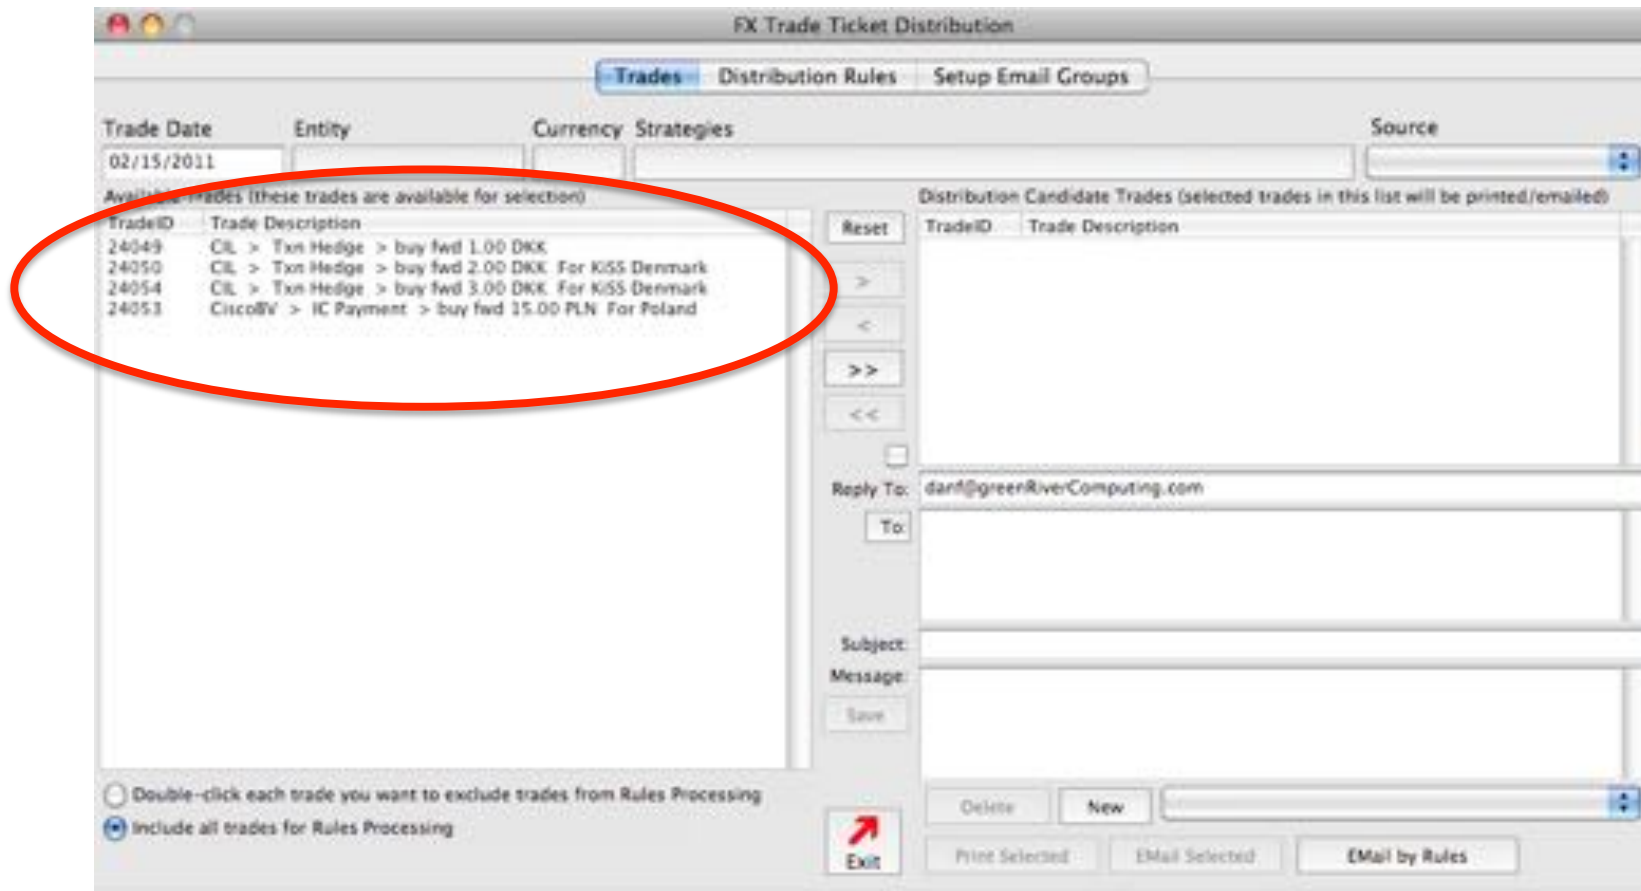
FX Trade Ticket Distribution

Trades | Distribution Rules | Setup Email Groups

Trade Date
02/15/2011

Entity

Currency

Strategies

Source

Available Trades (these trades are available for selection)

| TradeID | Trade Description |
|---|---|
| 24049 | CIL > Txn Hedge > buy fwd 1.00 DKK |
| 24050 | CIL > Txn Hedge > buy fwd 2.00 DKK For KiSS Denmark |
| 24054 | CIL > Txn Hedge > buy fwd 3.00 DKK For KiSS Denmark |
| 24053 | CiscoBV > IC Payment > buy fwd 15.00 PLN For Poland |

Reset

>

<

>>

<<

Distribution Candidate Trades (selected trades in this list will be printed/emailed)

| TradeID | Trade Description |
|---|---|

Reply To: danf@greenRiverComputing.com

To:

Subject:

Message:

Save

Double-click each trade you want to exclude trades from Rules Processing

Include all trades for Rules Processing

Exit

Delete

New

Print Selected

EMail Selected

EMail by Rules